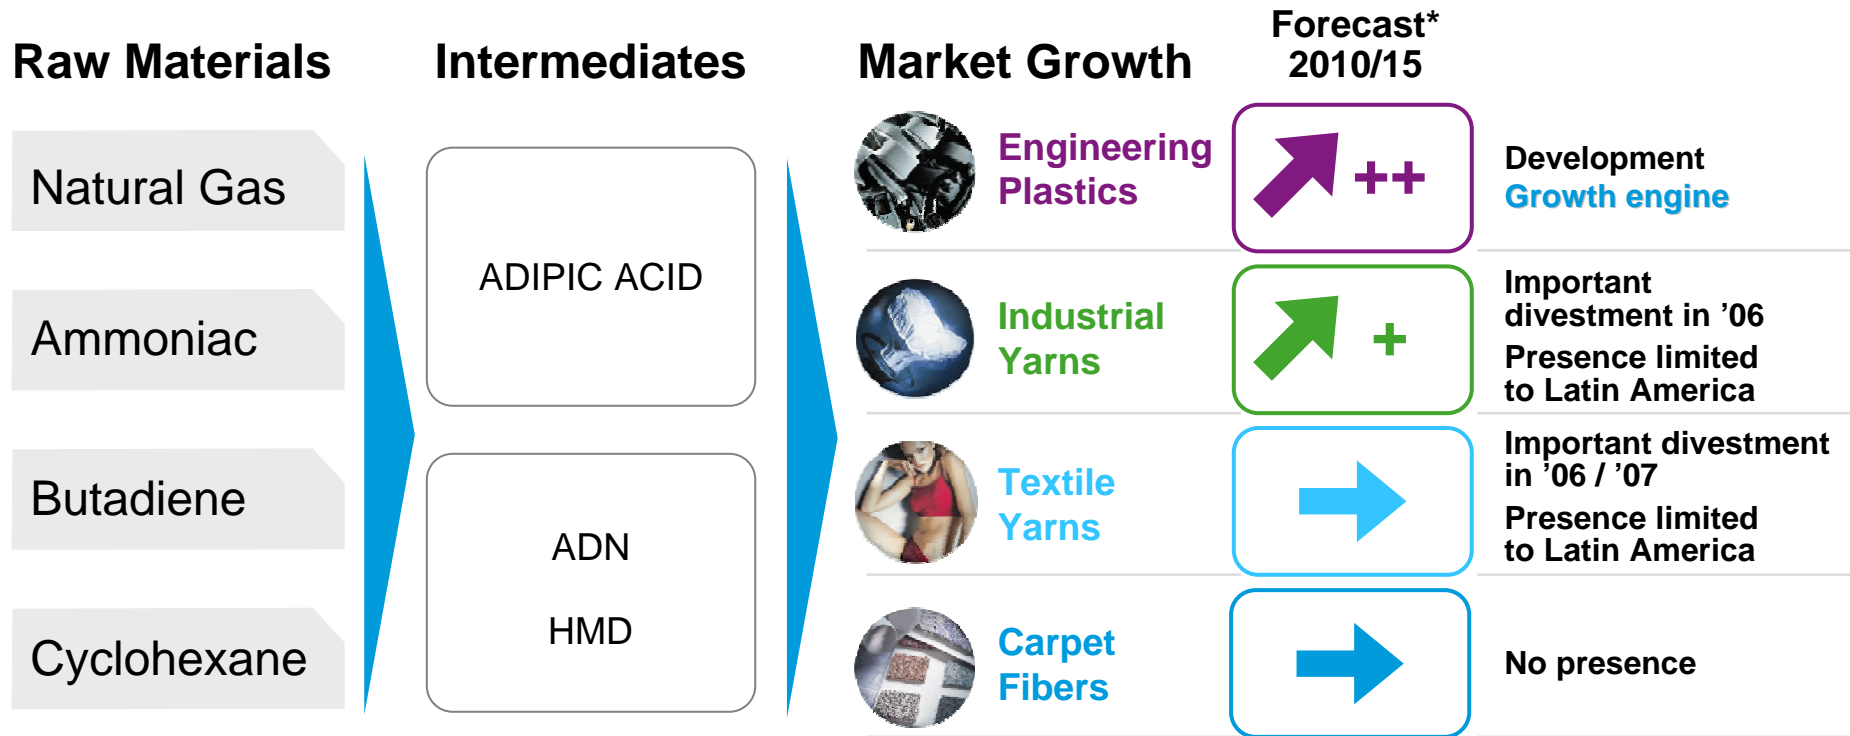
Raw Materials

Intermediates

Market Growth

Forecast*
2010/15

Natural Gas

Ammoniac

Butadiene

Cyclohexane

ADIPIC ACID

ADN

HMD

Engineering Plastics

++

Development
Growth engine

Industrial Yarns

+

Important divestment in ’06
Presence limited to Latin America

Textile Yarns

Important divestment in ’06 / ’07
Presence limited to Latin America

Carpet Fibers

No presence